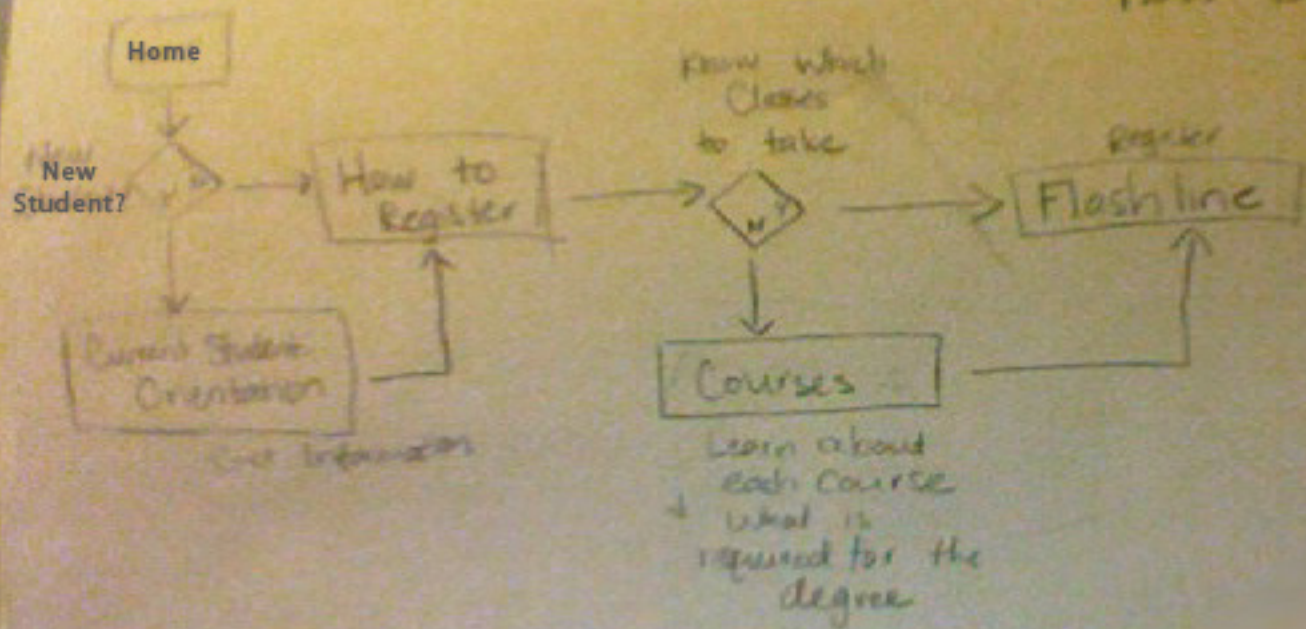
Home

New Student?

Y

N

How to Register

Current Student Orientation

Get Information

Know which Classes to take

N

Y

Courses

Learn about each Course + what is required for the degree

Register

Flashline